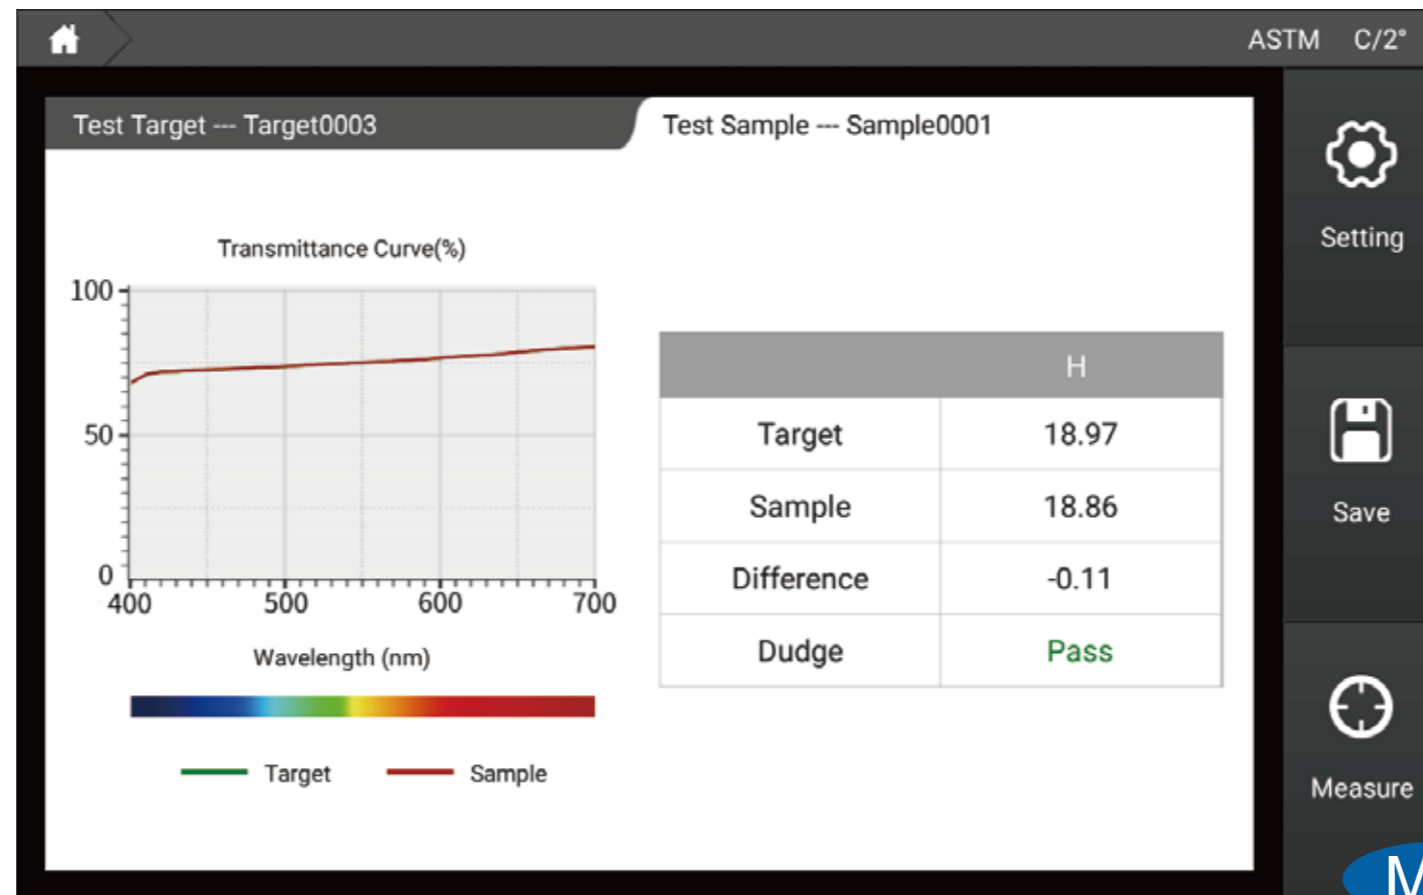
ASTM C/2°

Test Target --- Target0003

Test Sample --- Sample0001

Setting

Transmittance Curve(%)

100
50
0
400 500 600 700

Wavelength (nm)

Target Sample

| | H |
|---|---|
| Target | 18.97 |
| Sample | 18.86 |
| Difference | -0.11 |
| Dudge | Pass |

Save

Measure

M